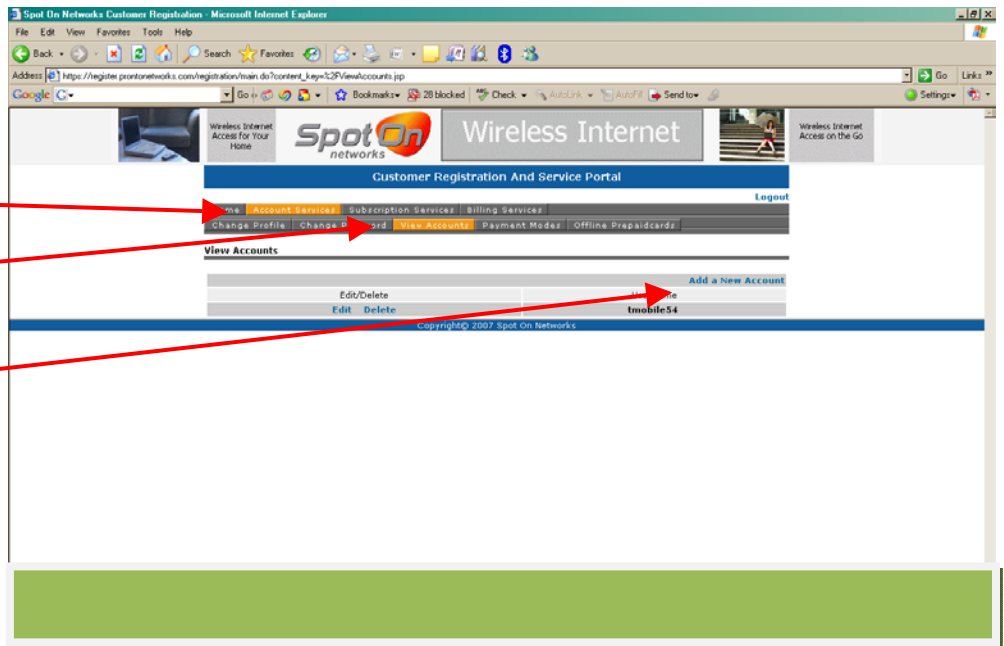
Spot On Networks Customer Registration - Microsoft Internet Explorer

File Edit View Favorites Tools Help

Back Search Favorites

Address https://register.prontonetworks.com/registration/main.do?content_key=%2FViewAccounts.jsp Go Links

Google G- Go Bookmarks 28 blocked Check AutoLink AutoFill Send to Settings

Wireless Internet Access for Your Home

Spot On networks

Wireless Internet

Wireless Internet Access on the Go

Customer Registration And Service Portal

Logout

Home Account Services Subscription Services Billing Services

Change Profile Change Password View Accounts Payment Modes Offline Prepaidcards

View Accounts

Add a New Account

| Edit/Delete | User Name |
|---|---|
| Edit Delete | tmobile54 |

Copyright© 2007 Spot On Networks